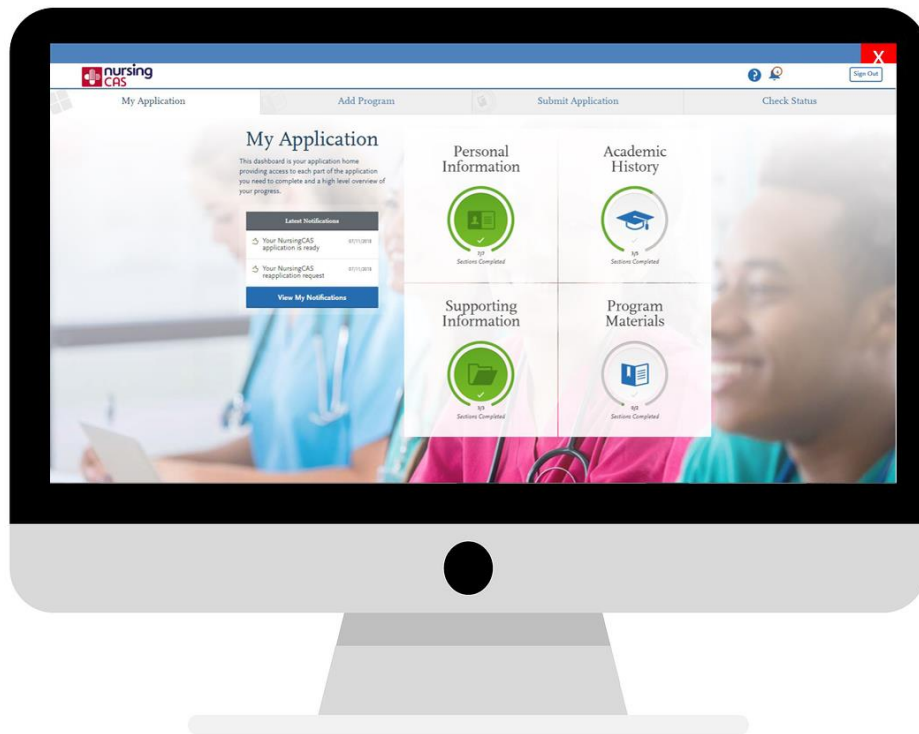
X

nursing CAS

Sign Out

My Application

Add Program

Submit Application

Check Status

My Application

This dashboard is your application home providing access to each part of the application you need to complete and a high level overview of your progress.

Latest Notifications

Your NursingCAS application is ready 07/11/2018

Your NursingCAS reapplication request 07/11/2018

View My Notifications

Personal Information

7/7

Sections Completed

Academic History

1/6

Sections Completed

Supporting Information

3/3

Sections Completed

Program Materials

0/2

Sections Completed